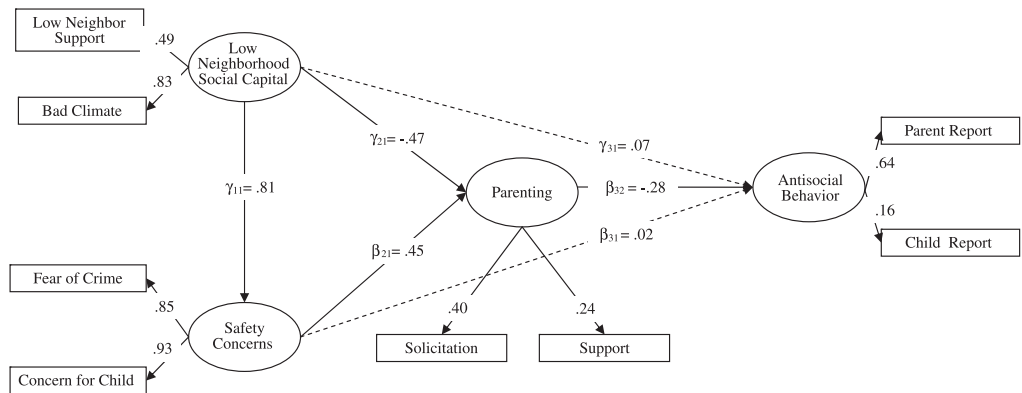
Low Neighbor Support

.49

Low Neighborhood Social Capital

.83

Bad Climate

$\gamma_{21}$= -.47

$\gamma_{31}$= .07

Parent Report

.64

$\gamma_{11}$= .81

Parenting

$\beta_{32}$ = -.28

Antisocial Behavior

.16

$\beta_{21}$= .45

$\beta_{31}$= .02

Child Report

Fear of Crime

.85

Safety Concerns

.40

.24

.93

Solicitation

Support

Concern for Child